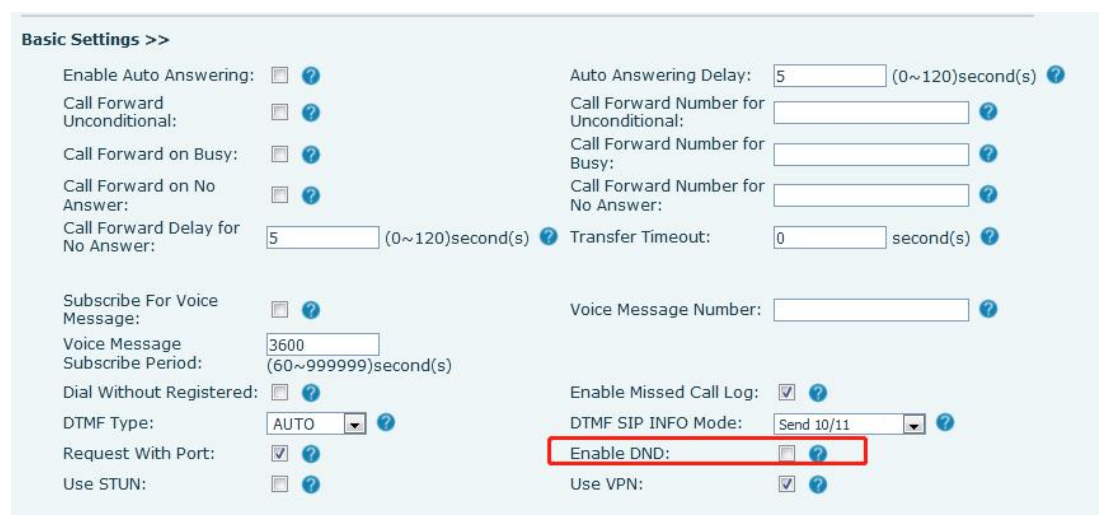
Basic Settings >>

Enable Auto Answering:

Auto Answering Delay: 5 (0~120)second(s)

Call Forward Unconditional:

Call Forward Number for Unconditional:

Call Forward on Busy:

Call Forward Number for Busy:

Call Forward on No Answer:

Call Forward Number for No Answer:

Call Forward Delay for No Answer: 5 (0~120)second(s)

Transfer Timeout: 0 second(s)

Subscribe For Voice Message:

Voice Message Number:

Voice Message Subscribe Period: 3600 (60~999999)second(s)

Dial Without Registered:

Enable Missed Call Log:

DTMF Type: AUTO

DTMF SIP INFO Mode: Send 10/11

Request With Port:

Enable DND:

Use STUN:

Use VPN: